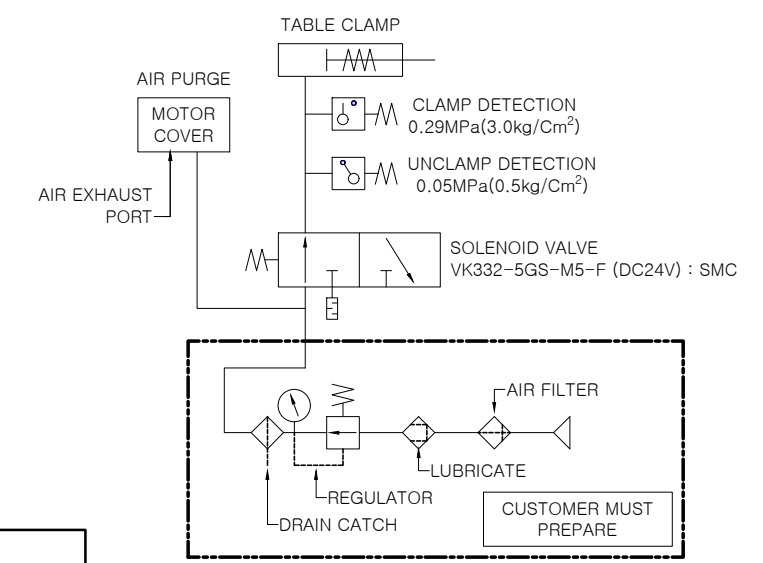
TABLE CLAMP

AIR PURGE

MOTOR COVER

CLAMP DETECTION
0.29MPa(3.0kg/Cm$^2$)

UNCLAMP DETECTION
0.05MPa(0.5kg/Cm$^2$)

AIR EXHAUST PORT

SOLENOID VALVE
VK332-5GS-M5-F (DC24V) : SMC

AIR FILTER

LUBRICATE

REGULATOR

DRAIN CATCH

CUSTOMER MUST PREPARE